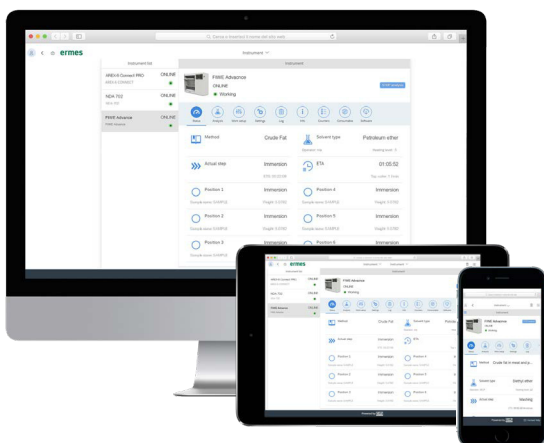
ermes

Instrument

Instrument list

Instrument

ANE/i4 Connect PRO
ONLINE

NDA 702
ONLINE

FIWE Advance
ONLINE

FIWE Advance
ONLINE
Working

Method
Crude Fat

Solvent type
Petroleum ether

Actual step
Immersion

ETA
01:05:52

Position 1
Immersion

Position 2
Immersion

Position 3
Immersion

Position 4
Immersion

Position 5
Immersion

Position 6
Immersion

Sample name SAMPLE

Method
Crude fat in meat and p...

Solvent type
Diethyl ether

Actual step
Washing

Powered by